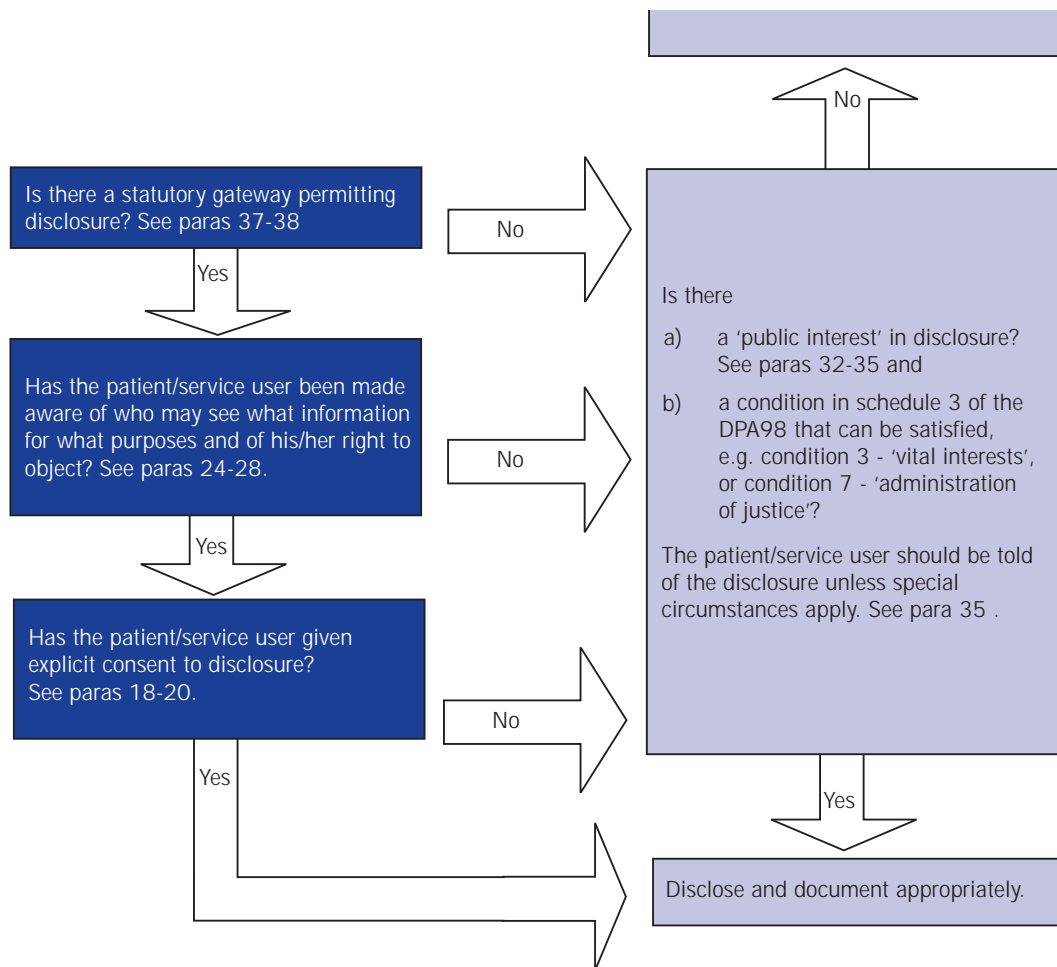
No

Is there a statutory gateway permitting disclosure? See paras 37-38

No

Yes

Has the patient/service user been made aware of who may see what information for what purposes and of his/her right to object? See paras 24-28.

No

Yes

Has the patient/service user given explicit consent to disclosure? See paras 18-20.

No

Yes

Is there

a) a 'public interest' in disclosure? See paras 32-35 and

b) a condition in schedule 3 of the DPA98 that can be satisfied, e.g. condition 3 - 'vital interests', or condition 7 - 'administration of justice'?

The patient/service user should be told of the disclosure unless special circumstances apply. See para 35 .

Yes

Disclose and document appropriately.